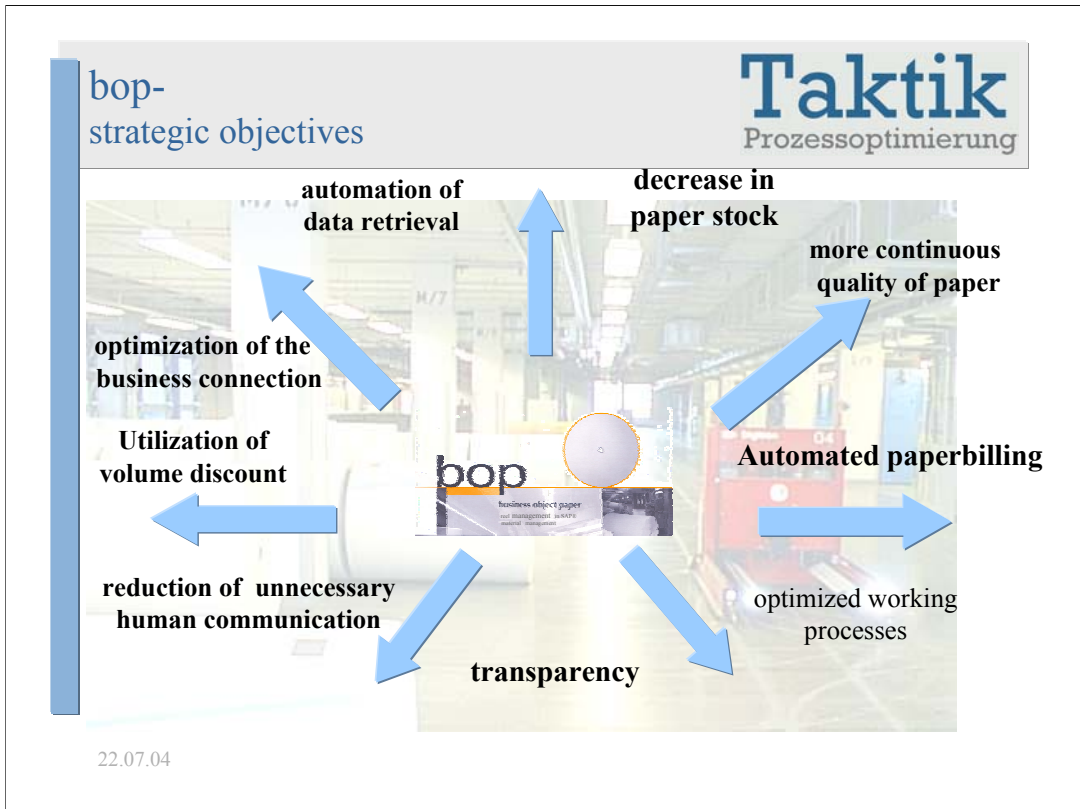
bop-
strategic objectives

Taktik
Prozessoptimierung

automation of data retrieval

decrease in paper stock

more continuous quality of paper

optimization of the business connection

Utilization of volume discount

bop
business object paper
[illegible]

Automated paperbilling

reduction of unnecessary human communication

optimized working processes

transparency

22.07.04